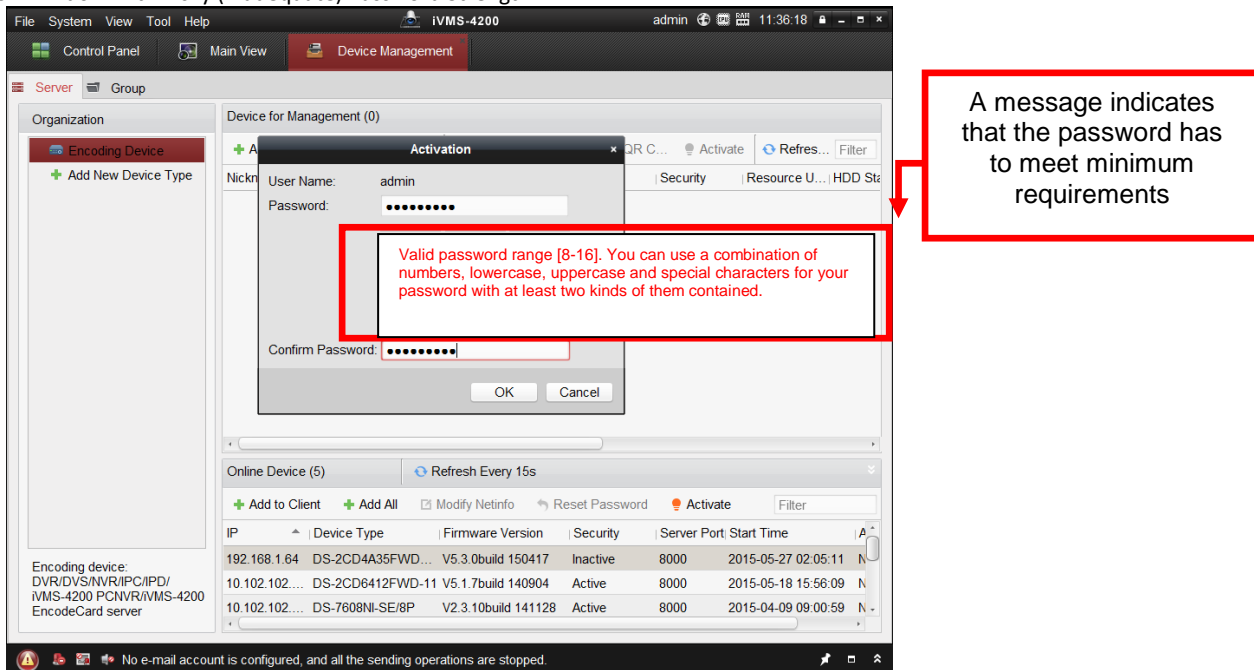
File System View Tool Help

iVMS-4200

admin 11:36:18

Control Panel

Main View

Device Management

Server

Group

Organization

Encoding Device

Add New Device Type

Encoding device: DVR/DVS/NVR/IPC/IPD/ iVMS-4200 PCNVR/iVMS-4200 EncodeCard server

Device for Management (0)

A

QR C...

Activate

Refres...

Filter

Nickn

Security

Resource U...

HDD Sta

Activation

User Name: admin

Password: •••••••••

Valid password range [8-16]. You can use a combination of numbers, lowercase, uppercase and special characters for your password with at least two kinds of them contained.

Confirm Password: •••••••••

OK

Cancel

Online Device (5)

Refresh Every 15s

Add to Client

Add All

Modify Netinfo

Reset Password

Activate

Filter

| IP | Device Type | Firmware Version | Security | Server Port | Start Time | A |
|---|---|---|---|---|---|---|
| 192.168.1.64 | DS-2CD4A35FWD... | V5.3.0build 150417 | Inactive | 8000 | 2015-05-27 02:05:11 | N |
| 10.102.102.... | DS-2CD6412FWD-11 | V5.1.7build 140904 | Active | 8000 | 2015-05-18 15:56:09 | N |
| 10.102.102.... | DS-7608NI-SE/8P | V2.3.10build 141128 | Active | 8000 | 2015-04-09 09:00:59 | N |

No e-mail account is configured, and all the sending operations are stopped.

A message indicates that the password has to meet minimum requirements